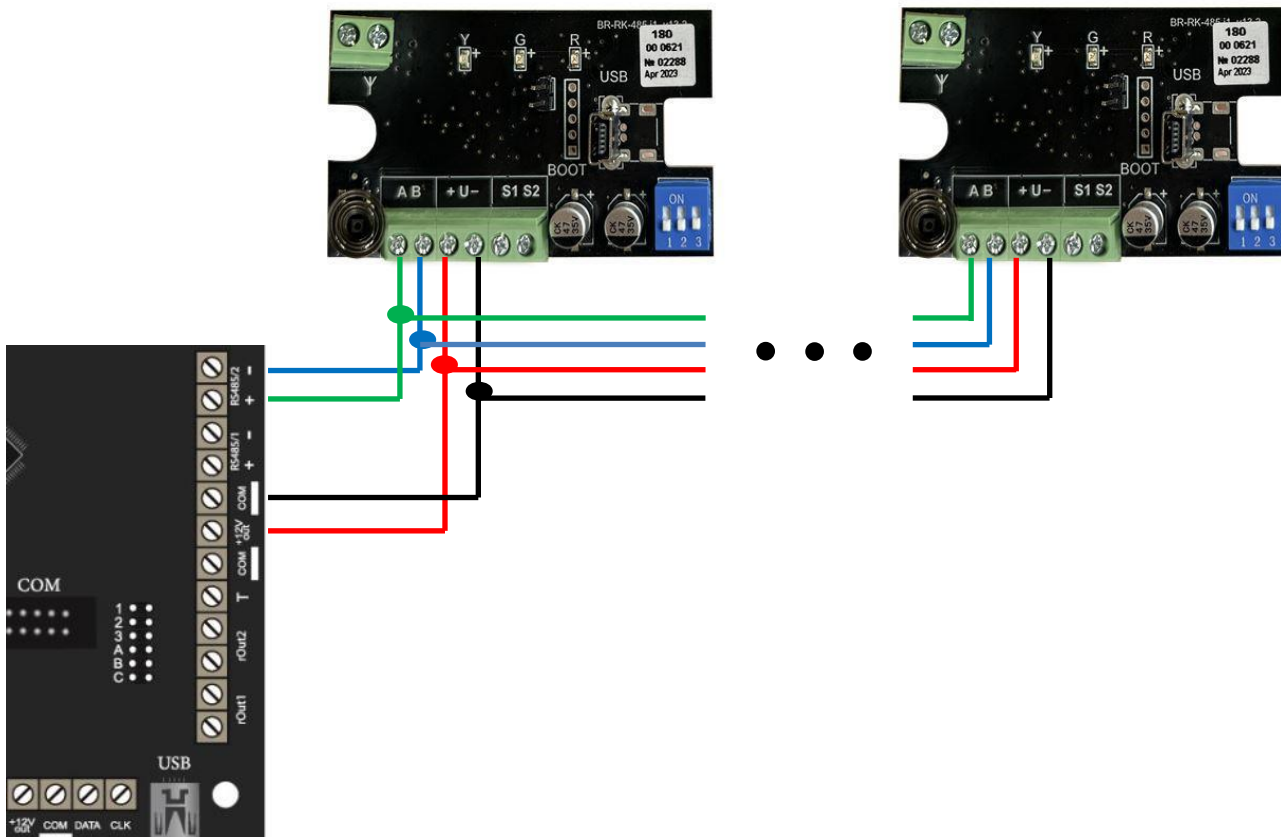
BR-RK-485 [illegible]
Y G R
180
00 0621
№ 02288
Apr 2023
USB
BOOT
A B
+ U −
S1 S2
CK 47 35V
CK 47 35V
ON
1 2 3

BR-RK-485 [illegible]
Y G R
180
00 0621
№ 02288
Apr 2023
USB
BOOT
A B
+ U −
S1 S2
CK 47 35V
CK 47 35V
ON
1 2 3

RS485/2 − +
RS485/1 − +
COM
+12V out
COM
T
rOut2
rOut1
COM
1
2
3
A
B
C
USB
+12V out COM DATA CLK